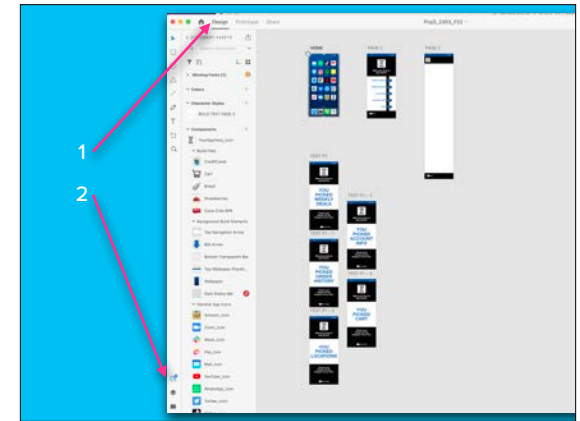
1

2

Design Prototype Share

Proj3_2393_F22

HOME

PAGE 1

PAGE 2

Missing Fonts (1)

Colors

Character Styles

BOLD TEXT PAGE 2

Components

TinyPayment_Icon

Build Files

CreditCards

Cart

Bread

Strawberries

Coca-Cola BPM

Background Build Elements

Top Navigation Arrow

Bill Arrow

Bottom Transparent Bar

Top Wallpaper Placeh...

Wallpaper

Dark Status Bar

General App Icons

Amazon_Icon

Zoom_Icon

Slack_Icon

Pay_Icon

Mail_Icon

YouTube_Icon

WhatsApp_Icon

Twitter_Icon

TEST P1

TEST P1 - 2

TEST P1 - 3

TEST P1 - 4

TEST P1 - 5

YOU PICKED WEEKLY DEALS

YOU PICKED ACCOUNT INFO

YOU PICKED ORDER HISTORY

YOU PICKED CARD

YOU PICKED LOCATIONS